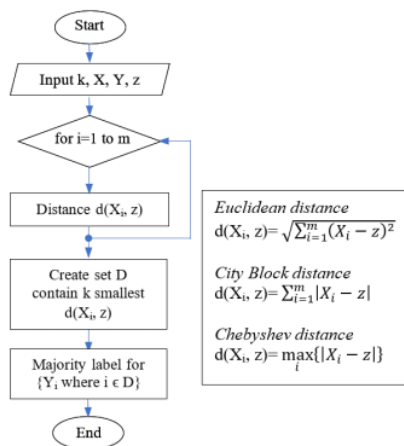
Start

Input k, X, Y, z

for i=1 to m

Distance d($X_i$, z)

Create set D contain k smallest d($X_i$, z)

Majority label for {$Y_i$ where i ϵ D}

End

*Euclidean distance*
d($X_i$, z)= $\sqrt{\sum_{i=1}^{m}(X_i - z)^2}$

*City Block distance*
d($X_i$, z)= $\sum_{i=1}^{m}|X_i - z|$

*Chebyshev distance*
d($X_i$, z)= $\max_{i}\{|X_i - z|\}$